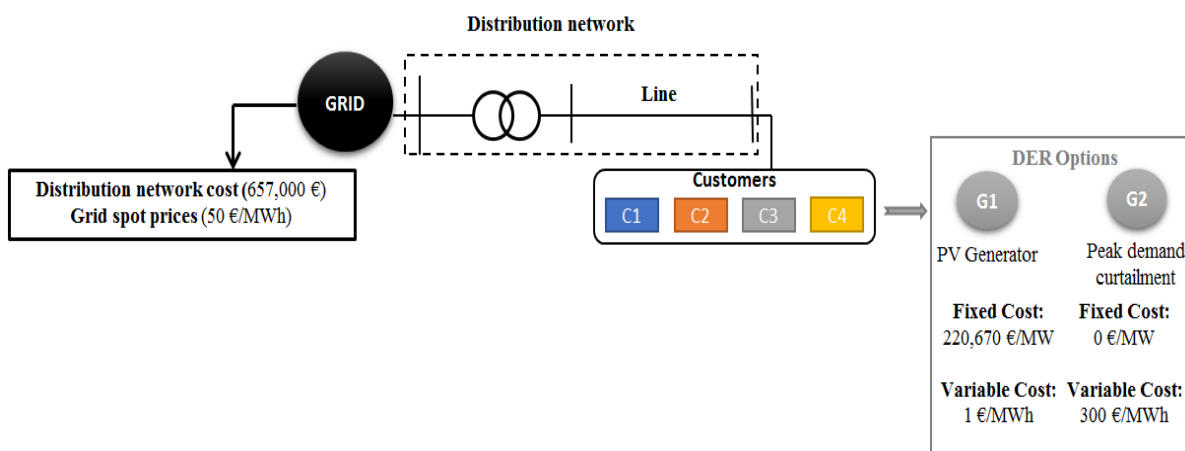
Distribution network

GRID

Line

Distribution network cost (657,000 €)
Grid spot prices (50 €/MWh)

Customers

C1 C2 C3 C4

DER Options

G1

G2

PV Generator

Peak demand curtailment

Fixed Cost: 220,670 €/MW

Fixed Cost: 0 €/MW

Variable Cost: 1 €/MWh

Variable Cost: 300 €/MWh